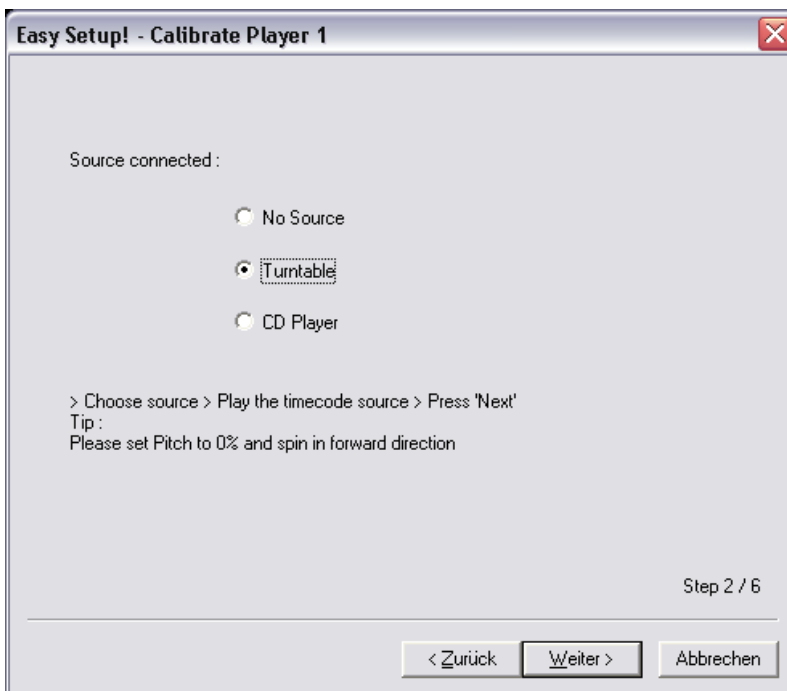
Easy Setup! - Calibrate Player 1

Source connected :

No Source

Turntable

CD Player

> Choose source > Play the timecode source > Press 'Next'
Tip :
Please set Pitch to 0% and spin in forward direction

Step 2 / 6

< Zurück

Weiter >

Abbrechen